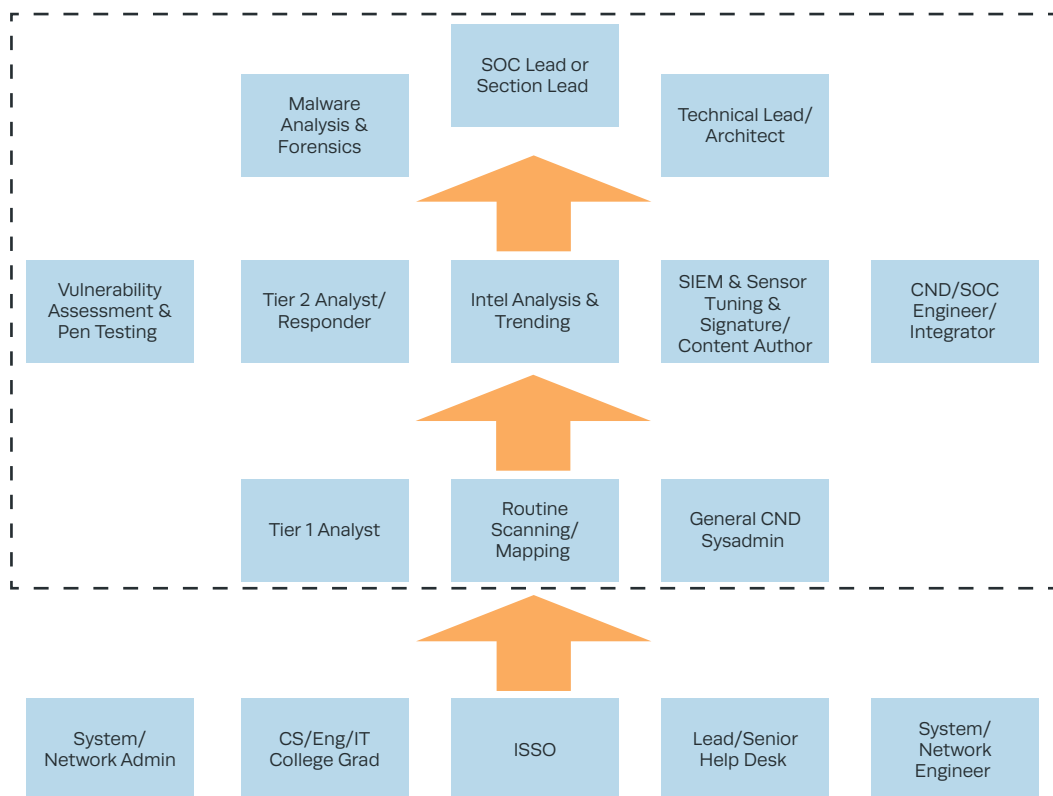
SOC Lead or Section Lead

Malware Analysis & Forensics

Technical Lead/ Architect

Vulnerability Assessment & Pen Testing

Tier 2 Analyst/ Responder

Intel Analysis & Trending

SIEM & Sensor Tuning & Signature/ Content Author

CND/SOC Engineer/ Integrator

Tier 1 Analyst

Routine Scanning/ Mapping

General CND Sysadmin

System/ Network Admin

CS/Eng/IT College Grad

ISSO

Lead/Senior Help Desk

System/ Network Engineer